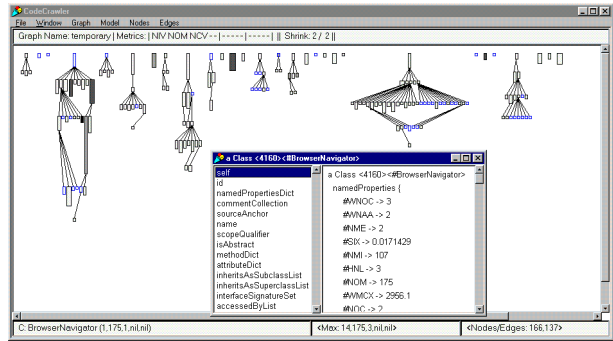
CodeCrawler

File Window Graph Model Nodes Edges

Graph Name: temporary | Metrics: | NIV NOM NCV -- | ----- | ----- | || Shrink: 2 / 2 ||

a Class <4160><#BrowserNavigator>

self
id
namedPropertiesDict
commentCollection
sourceAnchor
name
scopeQualifier
isAbstract
methodDict
attributeDict
inheritsAsSubclassList
inheritsAsSuperclassList
interfaceSignatureSet
accessedByList

a Class <4160><#BrowserNavigator>
namedProperties {
#WNOC -> 3
#WNAA -> 2
#NME -> 2
#SIX -> 0.0171429
#NMI -> 107
#HNL -> 3
#NOM -> 175
#WMCX -> 2956.1
#NOC -> 2

C: BrowserNavigator (1,175,1,nil,nil)

<Max: 14,175,3,nil,nil>

<Nodes/Edges: 166,137>